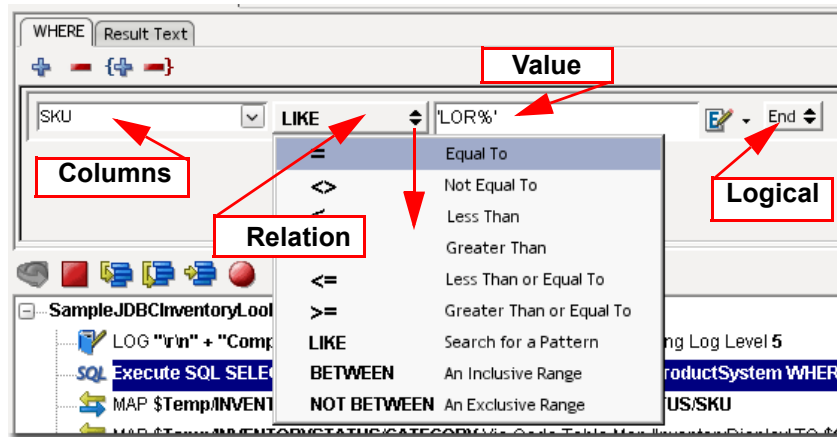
WHERE Result Text

Value

SKU

LIKE

'LOR%'

End

Columns

Logical

Relation

| = | Equal To |
|---|---|
| <> | Not Equal To |
| < | Less Than |
| | Greater Than |
| <= | Less Than or Equal To |
| >= | Greater Than or Equal To |
| LIKE | Search for a Pattern |
| BETWEEN | An Inclusive Range |
| NOT BETWEEN | An Exclusive Range |

SampleJDBCInventoryLoo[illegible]

LOG "\r\n" + "Comp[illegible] ng Log Level 5

SQL Execute SQL SELE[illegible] roductSystem WHER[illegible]

MAP $Temp/INVENT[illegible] TUS/SKU

MAP $Temp/INVENTORYSTATUS/CATEGORY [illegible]